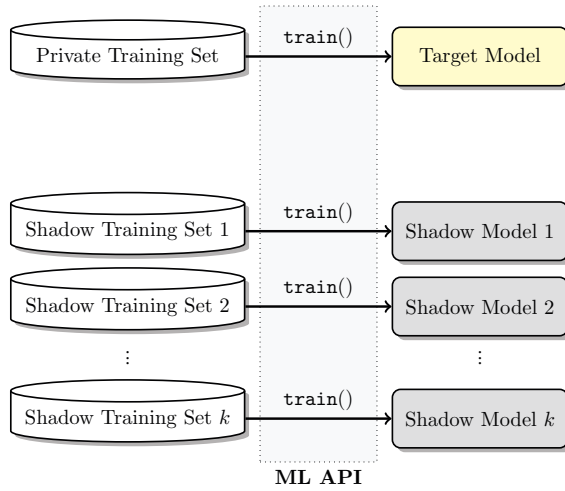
Private Training Set

train()

Target Model

Shadow Training Set 1

train()

Shadow Model 1

Shadow Training Set 2

train()

Shadow Model 2

⋮

⋮

Shadow Training Set $k$

train()

Shadow Model $k$

ML API